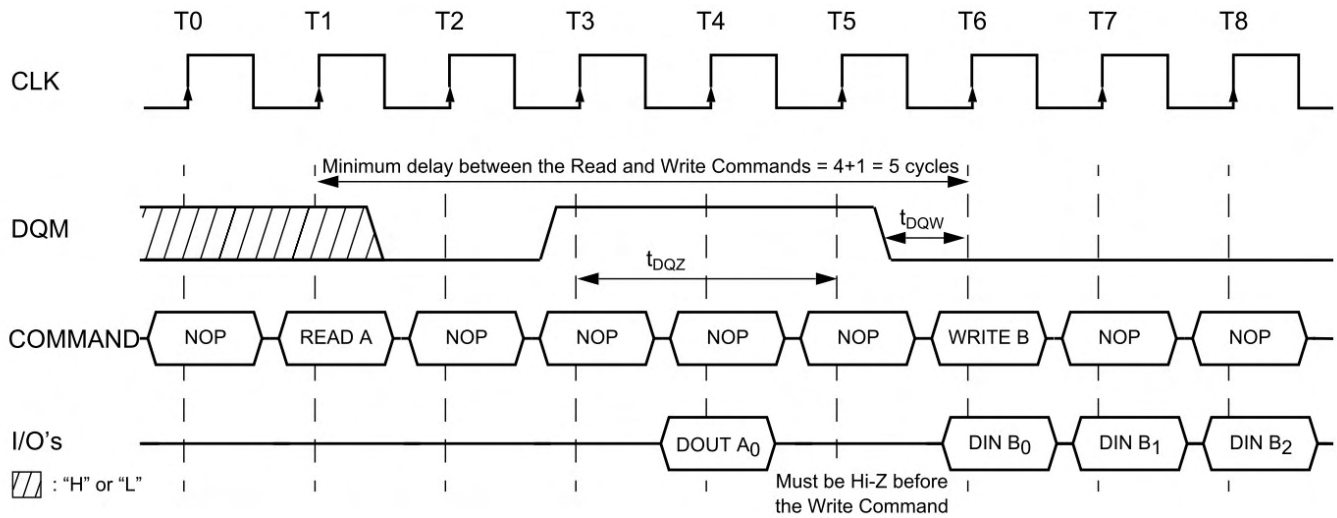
T0 T1 T2 T3 T4 T5 T6 T7 T8

CLK

Minimum delay between the Read and Write Commands = 4+1 = 5 cycles

DQM

$t_{DQW}$

$t_{DQZ}$

COMMAND NOP READ A NOP NOP NOP NOP WRITE B NOP NOP

I/O's DOUT $A_0$ DIN $B_0$ DIN $B_1$ DIN $B_2$

: "H" or "L"

Must be Hi-Z before the Write Command